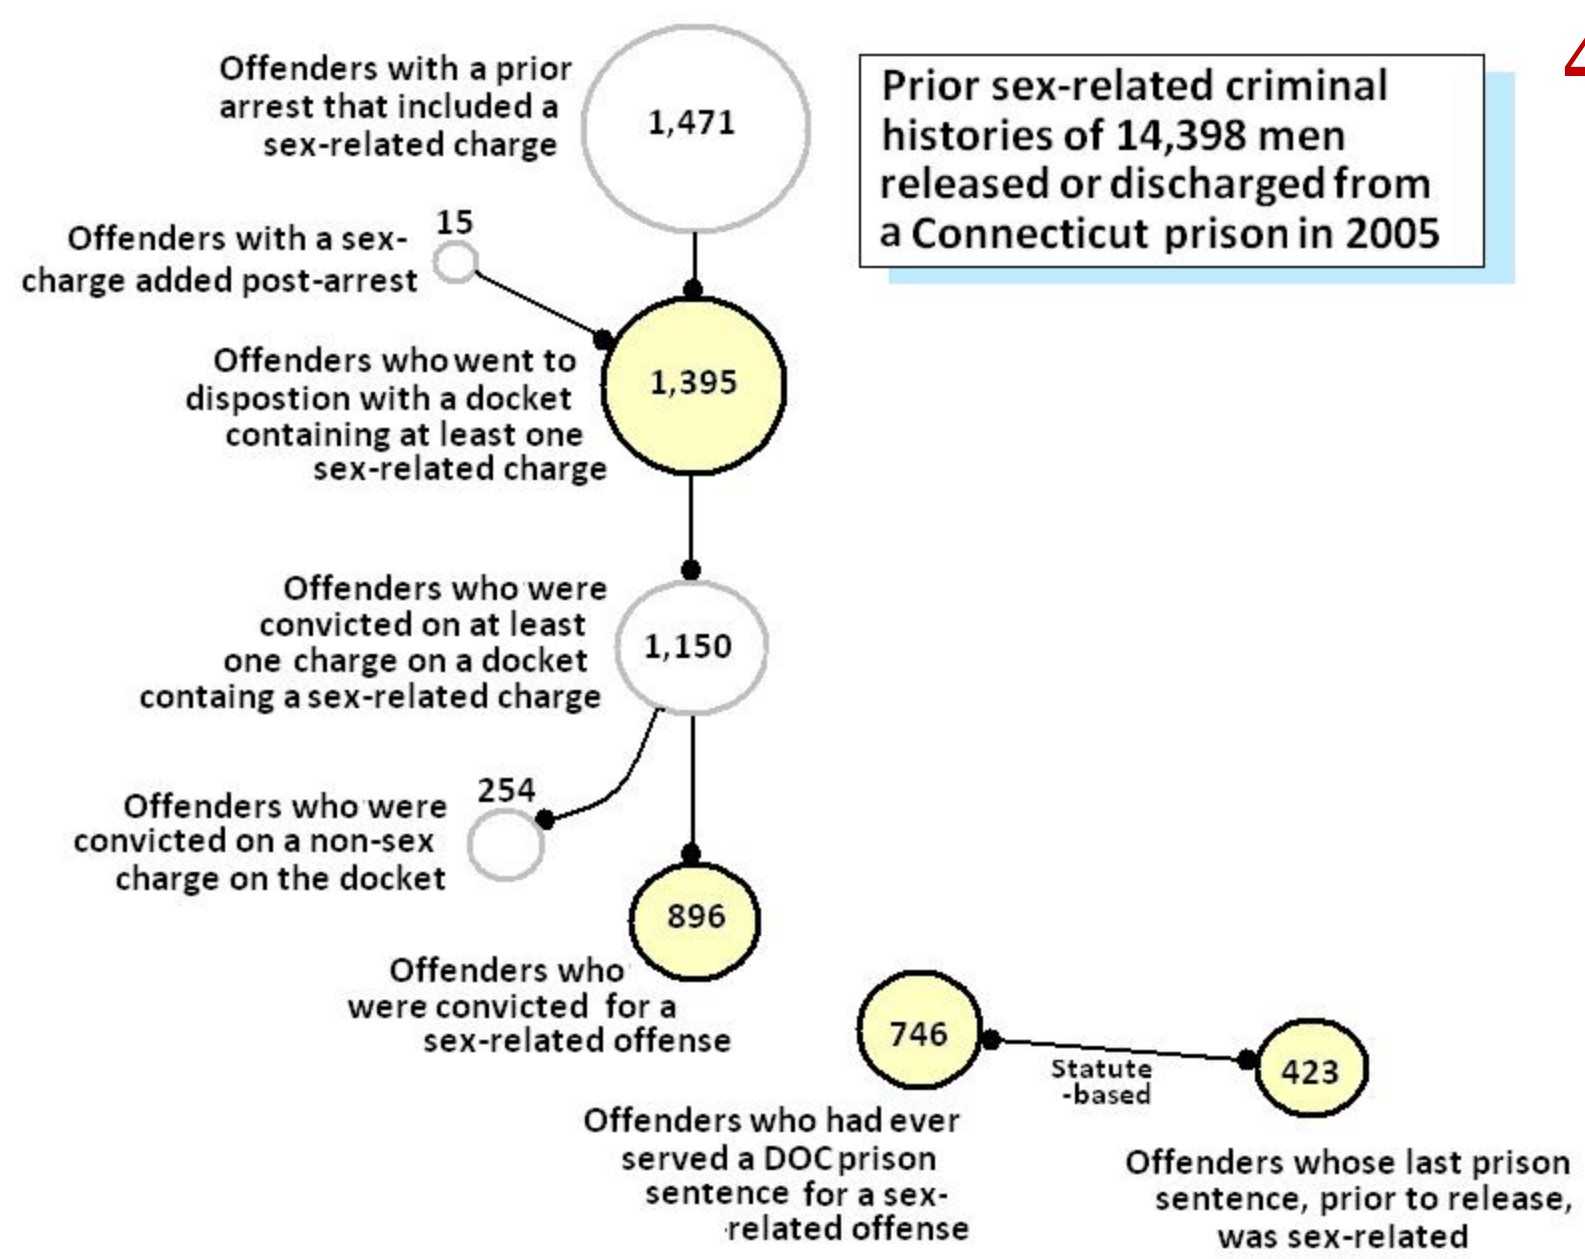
Prior sex-related criminal histories of 14,398 men released or discharged from a Connecticut prison in 2005

Offenders with a prior arrest that included a sex-related charge

1,471

Offenders with a sex-charge added post-arrest

15

Offenders who went to dispostion with a docket containing at least one sex-related charge

1,395

Offenders who were convicted on at least one charge on a docket containg a sex-related charge

1,150

Offenders who were convicted on a non-sex charge on the docket

254

896

Offenders who were convicted for a sex-related offense

746

Statute -based

423

Offenders who had ever served a DOC prison sentence for a sex-related offense

Offenders whose last prison sentence, prior to release, was sex-related